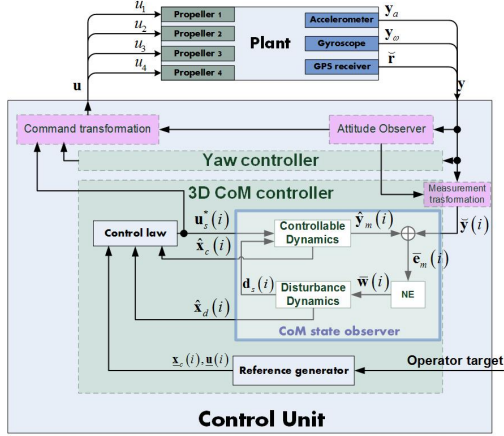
$u_1$
$u_2$
$u_3$
$u_4$
Propeller 1
Propeller 2
Propeller 3
Propeller 4
Plant
Accelerometer
Gyroscope
GPS receiver
$\mathbf{y}_a$
$\mathbf{y}_\omega$
$\breve{\mathbf{r}}$
$\mathbf{u}$
$\mathbf{y}$
Command transformation
Attitude Observer
Yaw controller
3D CoM controller
Measurement trasformation
Control law
$\mathbf{u}_s^*(i)$
$\hat{\mathbf{x}}_c(i)$
Controllable Dynamics
$\hat{\mathbf{y}}_m(i)$
$\bar{\mathbf{e}}_m(i)$
$\breve{\mathbf{y}}(i)$
$\mathbf{d}_s(i)$
$\bar{\mathbf{w}}(i)$
Disturbance Dynamics
NE
$\hat{\mathbf{x}}_d(i)$
CoM state observer
$\underline{\mathbf{x}}_c(i), \underline{\mathbf{u}}(i)$
Reference generator
Operator target
Control Unit